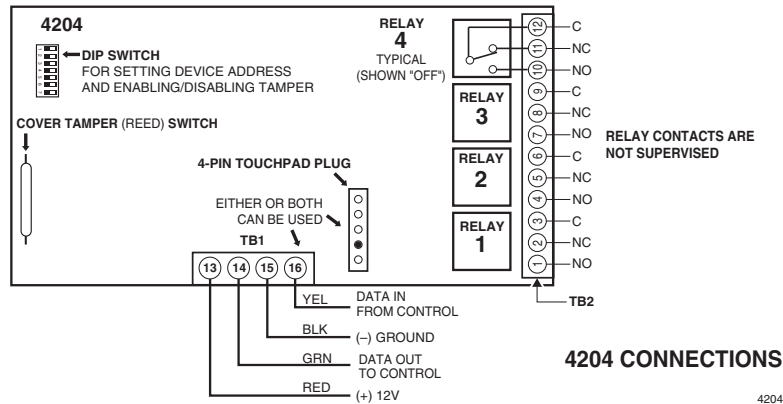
4204

DIP SWITCH
FOR SETTING DEVICE ADDRESS AND ENABLING/DISABLING TAMPER

RELAY
4
TYPICAL
(SHOWN "OFF")

COVER TAMPER (REED) SWITCH

4-PIN TOUCHPAD PLUG

EITHER OR BOTH CAN BE USED

TB1

13 14 15 16

RELAY
3

RELAY
2

RELAY
1

12 C
11 NC
10 NO
9 C
8 NC
7 NO
6 C
5 NC
4 NO
3 C
2 NC
1 NO

RELAY CONTACTS ARE NOT SUPERVISED

TB2

YEL DATA IN FROM CONTROL

BLK (–) GROUND

GRN DATA OUT TO CONTROL

RED (+) 12V

4204 CONNECTIONS

4204